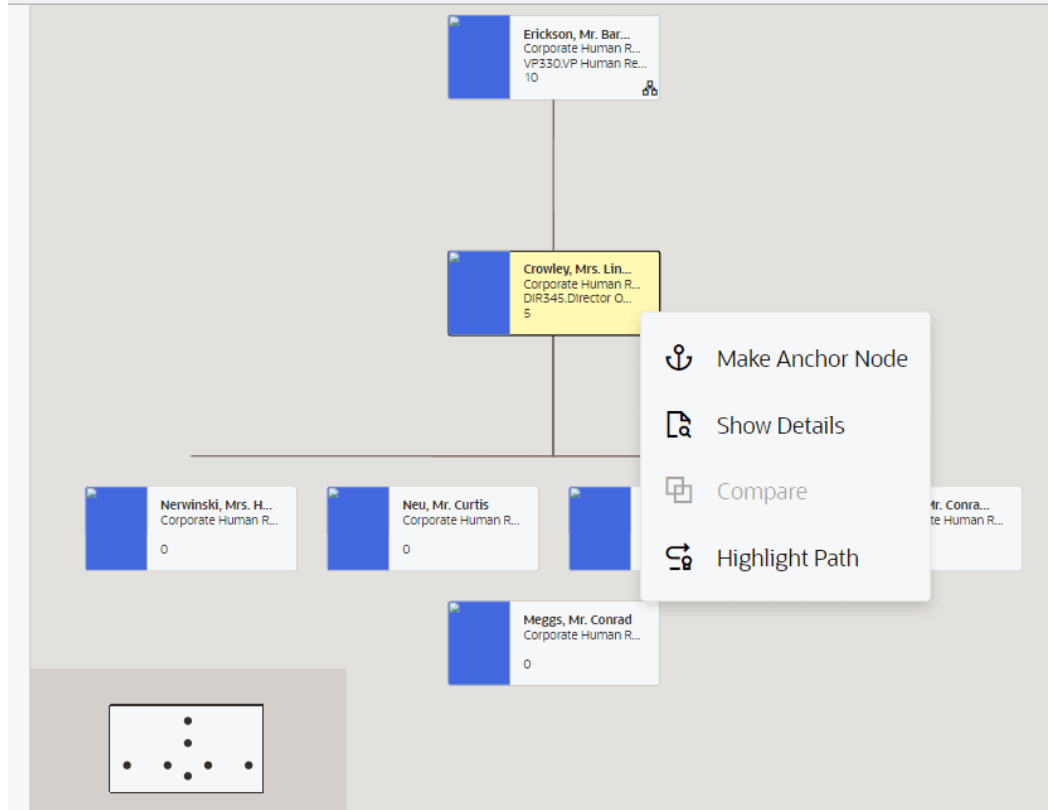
Erickson, Mr. Bar...
Corporate Human R...
VP330.VP Human Re...
10

Crowley, Mrs. Lin...
Corporate Human R...
DIR345.Director O...
5

Make Anchor Node

Show Details

Compare

Highlight Path

Nerwinski, Mrs. H...
Corporate Human R...
0

Neu, Mr. Curtis
Corporate Human R...
0

Mr. Conra...
te Human R...

Meggs, Mr. Conrad
Corporate Human R...
0